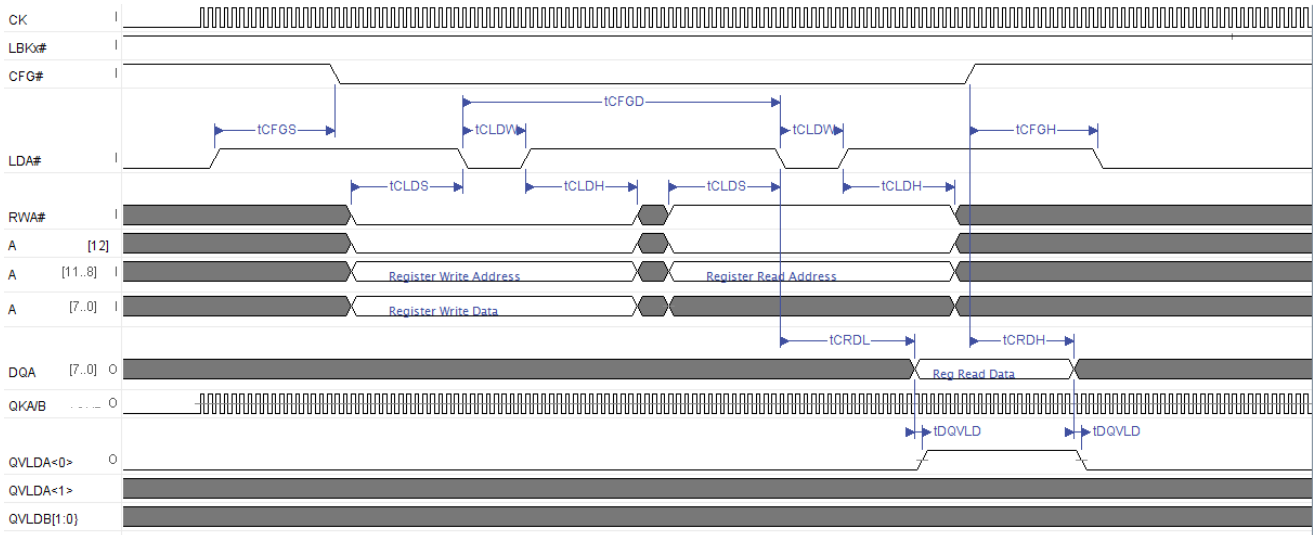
CK I
LBKx# I
CFG# I
tCFGD
tCFGS
tCLDW
tCLDW
tCFGH
LDA# I
tCLDS
tCLDH
tCLDS
tCLDH
RWA# I
A [12]
A [11..8] I
Register Write Address
Register Read Address
A [7..0] I
Register Write Data
tCRDL
tCRDH
DQA [7..0] O
Reg Read Data
QKA/B O
tDQVLD
tDQVLD
QVLDA<0> O
QVLDA<1>
QVLDB[1:0]